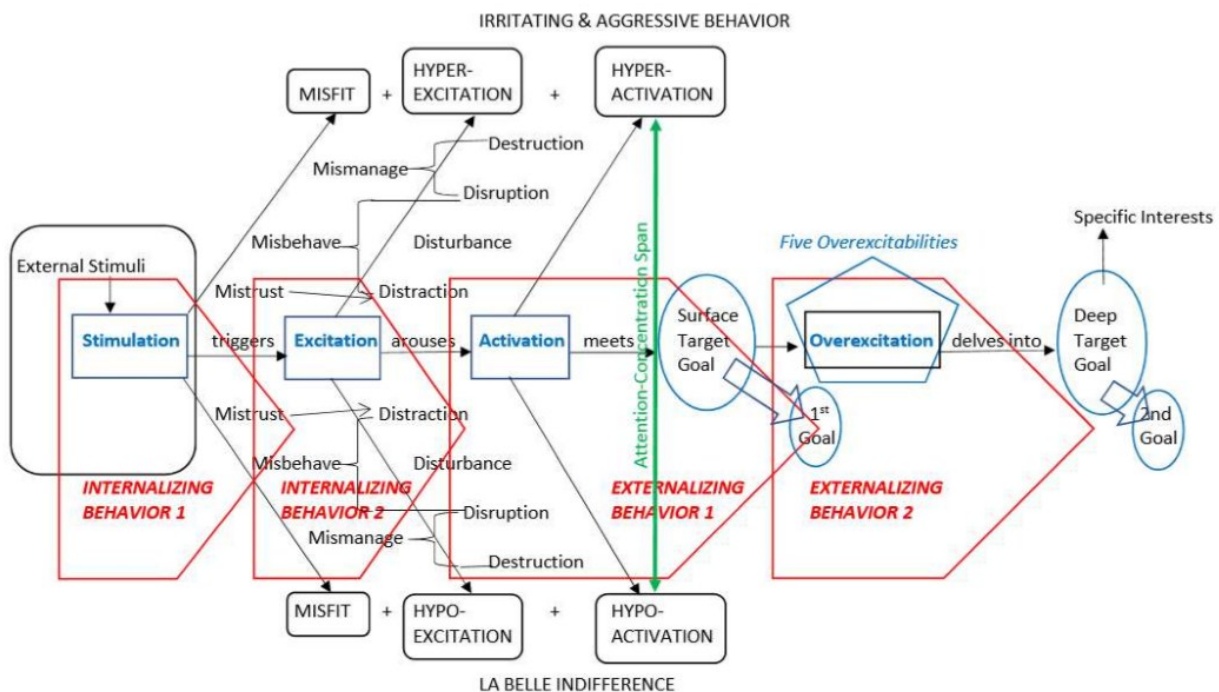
IRRITATING & AGGRESSIVE BEHAVIOR

MISFIT + HYPER-EXCITATION + HYPER-ACTIVATION

Mismanage
Destruction
Disruption
Misbehave
Disturbance
Mistrust
Distraction

Specific Interests

Five Overexcitabilities

External Stimuli

Stimulation triggers Excitation arouses Activation meets Surface Target Goal

Overexcitation delves into Deep Target Goal

Attention-Concentration Span

$1^{st}$ Goal

2nd Goal

Mistrust
Distraction
Misbehave
Disturbance
Disruption
Mismanage
Destruction

INTERNALIZING BEHAVIOR 1

INTERNALIZING BEHAVIOR 2

EXTERNALIZING BEHAVIOR 1

EXTERNALIZING BEHAVIOR 2

MISFIT + HYPO-EXCITATION + HYPO-ACTIVATION

LA BELLE INDIFFERENCE